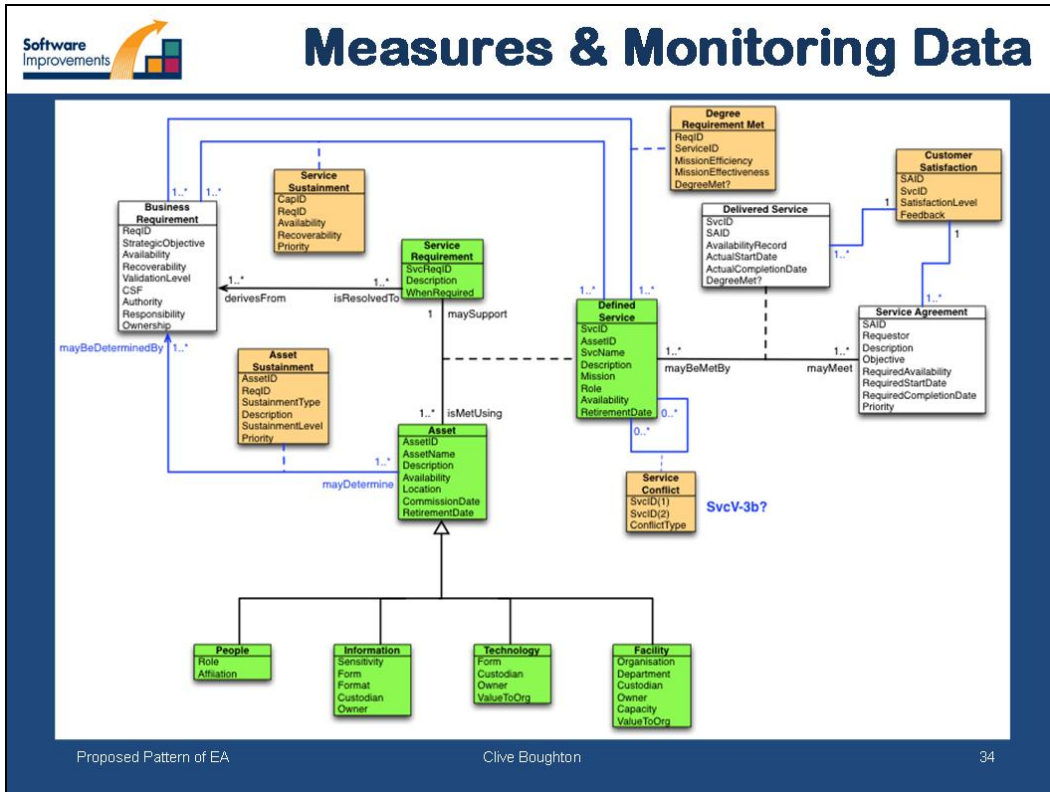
Software Improvements

Measures & Monitoring Data

Business Requirement
ReqID
StrategicObjective
Availability
Recoverability
ValidationLevel
CSF
Authority
Responsibility
Ownership

1..* 1..*

Service Sustainment
CapID
ReqID
Availability
Recoverability
Priority

Degree Requirement Met
ReqID
ServiceID
MissionEfficiency
MissionEffectiveness
DegreeMet?

Customer Satisfaction
SAID
SvcID
SatisfactionLevel
Feedback

Delivered Service
SvcID
SAID
AvailabilityRecord
ActualStartDate
ActualCompletionDate
DegreeMet?

1 1..* 1 1..*

Service Requirement
SvcReqID
Description
WhenRequired

1..* derivesFrom 1..* isResolvedTo 1 maySupport

1..* 1..*

Defined Service
SvcID
AssetID
SvcName
Description
Mission
Role
Availability
RetirementDate

1..* mayBeMetBy 1..* mayMeet

Service Agreement
SAID
Requestor
Description
Objective
RequiredAvailability
RequiredStartDate
RequiredCompletionDate
Priority

mayBeDeterminedBy 1..*

Asset Sustainment
AssetID
ReqID
SustainmentType
Description
SustainmentLevel
Priority

1..* isMetUsing

Asset
AssetID
AssetName
Description
Availability
Location
CommissionDate
RetirementDate

1..* mayDetermine

0..* 0..*

Service Conflict
SvcID(1)
SvcID(2)
ConflictType

SvcV-3b?

People
Role
Affiliation

Information
Sensitivity
Form
Format
Custodian
Owner

Technology
Form
Custodian
Owner
ValueToOrg

Facility
Organisation
Department
Custodian
Owner
Capacity
ValueToOrg

Proposed Pattern of EA
Clive Boughton
34